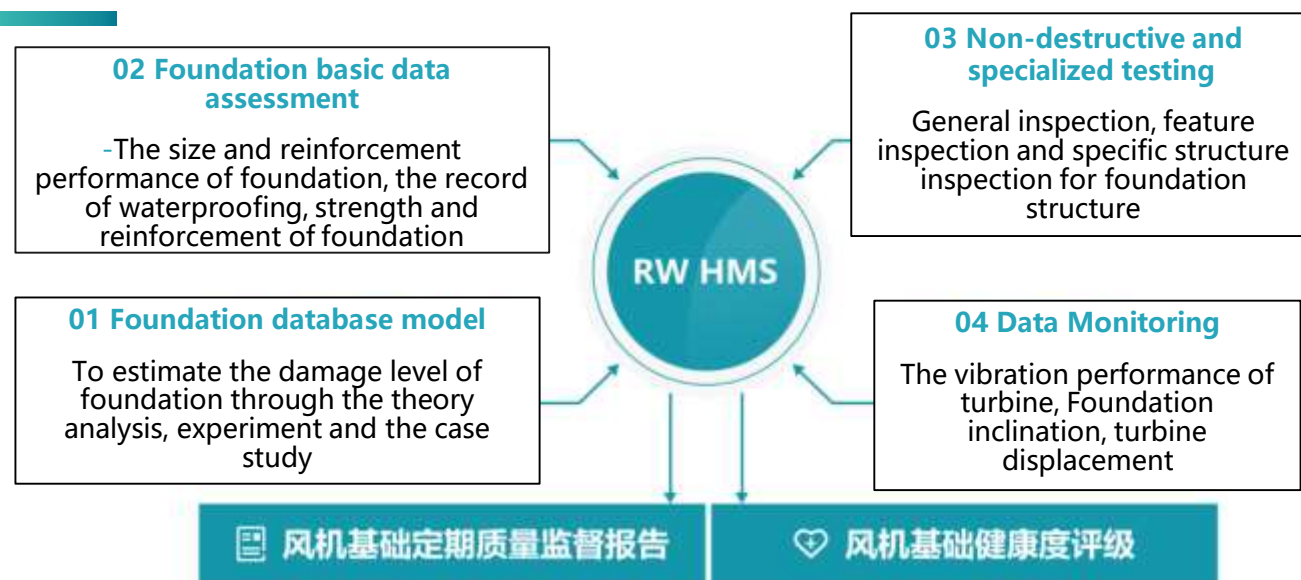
02 Foundation basic data assessment

-The size and reinforcement performance of foundation, the record of waterproofing, strength and reinforcement of foundation

03 Non-destructive and specialized testing

General inspection, feature inspection and specific structure inspection for foundation structure

RW HMS

01 Foundation database model

To estimate the damage level of foundation through the theory analysis, experiment and the case study

04 Data Monitoring

The vibration performance of turbine, Foundation inclination, turbine displacement

风机基础定期质量监督报告

风机基础健康度评级